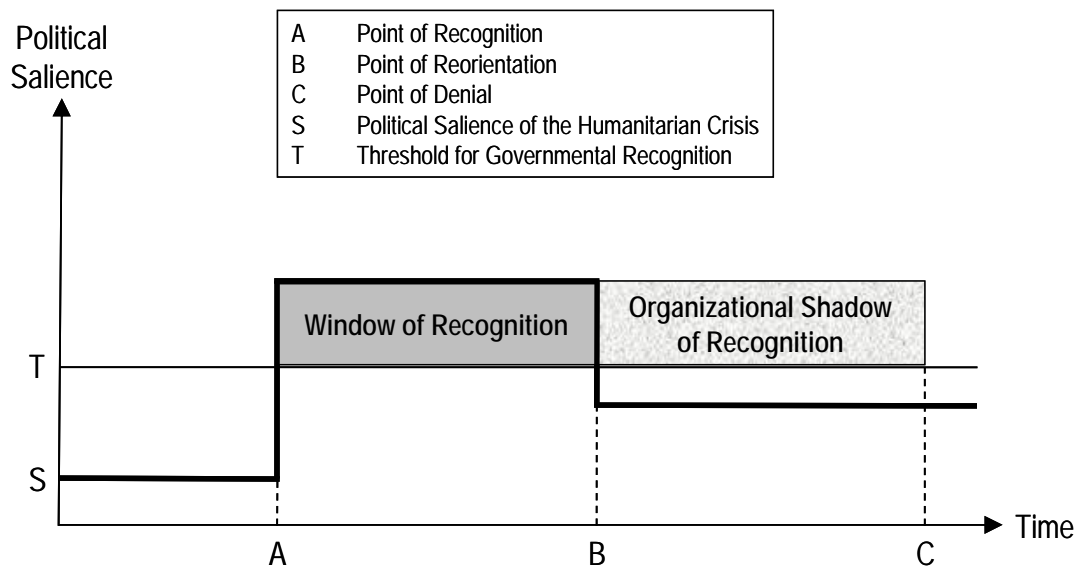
Political Salience

A Point of Recognition
B Point of Reorientation
C Point of Denial
S Political Salience of the Humanitarian Crisis
T Threshold for Governmental Recognition

Window of Recognition

Organizational Shadow of Recognition

T

S

Time

A

B

C